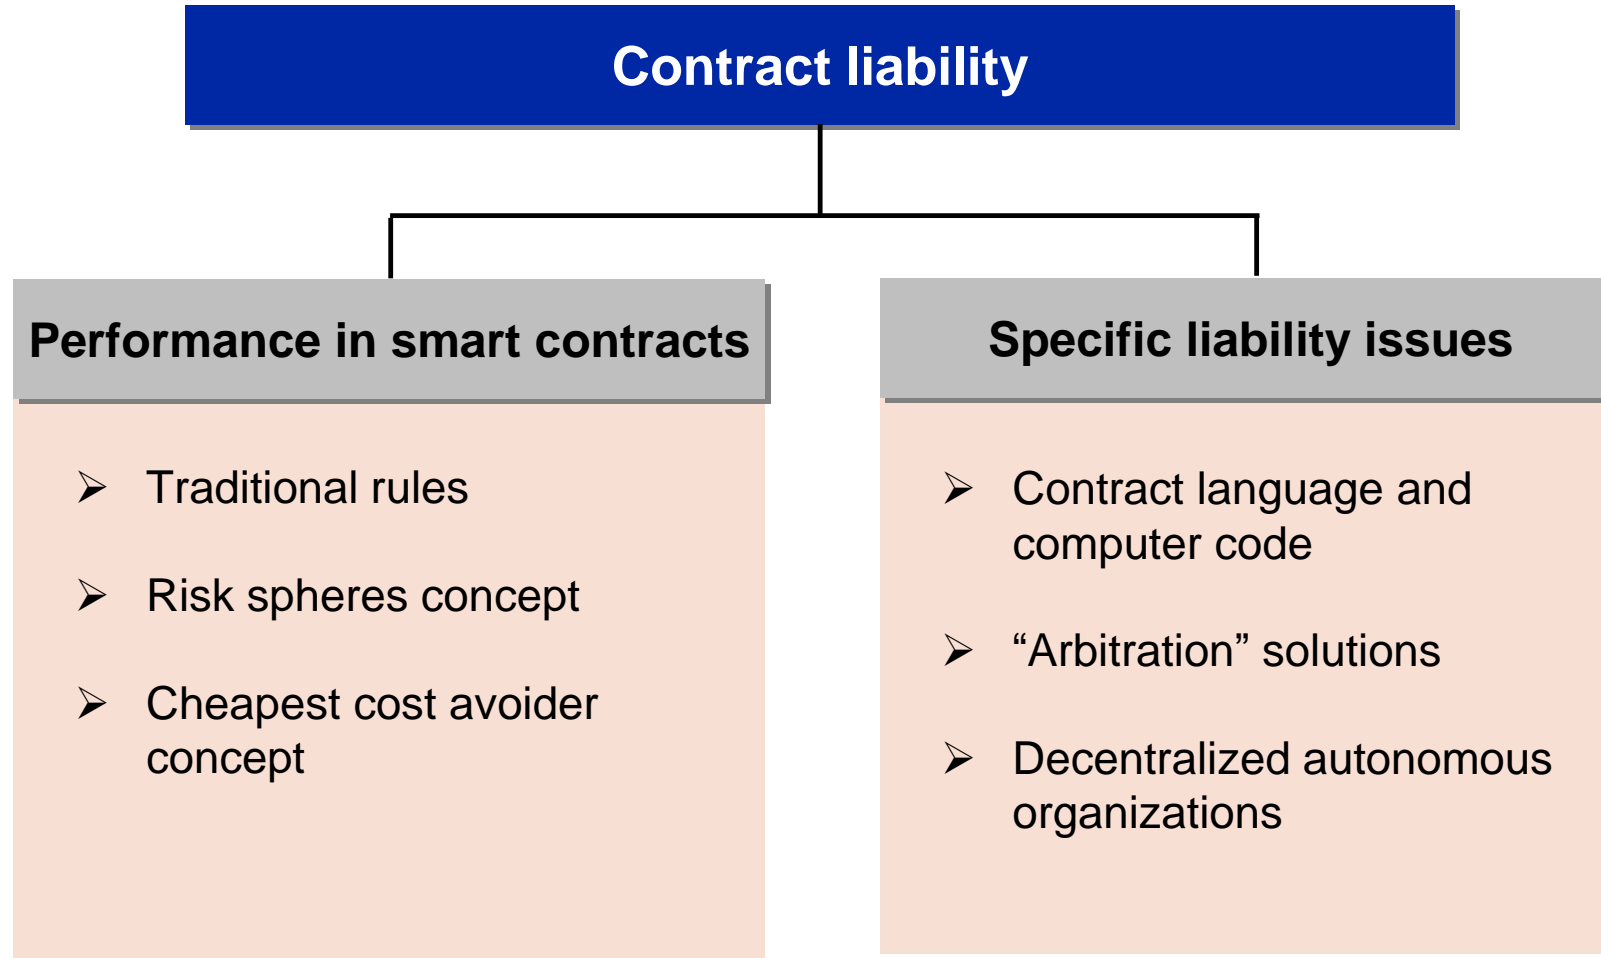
Contract liability

Performance in smart contracts

➢ Traditional rules

➢ Risk spheres concept

➢ Cheapest cost avoider concept

Specific liability issues

➢ Contract language and computer code

➢ “Arbitration” solutions

➢ Decentralized autonomous organizations